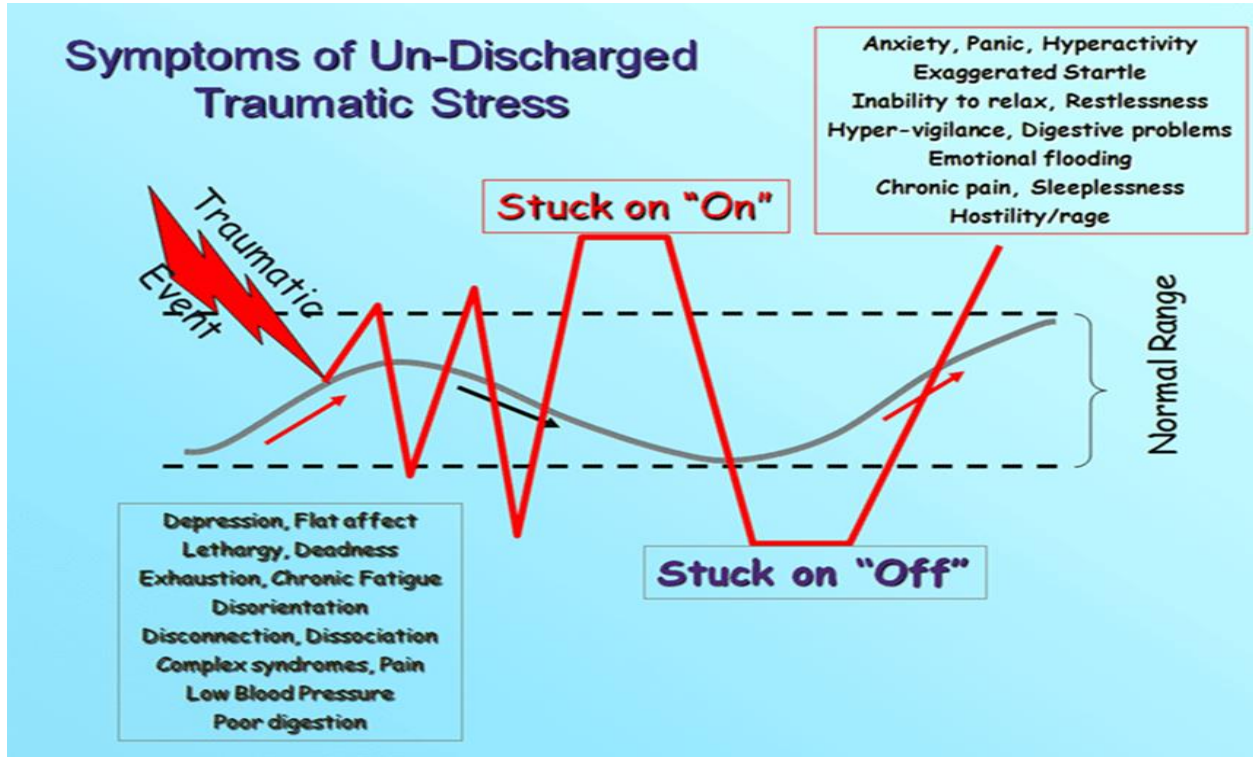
Symptoms of Un-Discharged Traumatic Stress

Anxiety, Panic, Hyperactivity
Exaggerated Startle
Inability to relax, Restlessness
Hyper-vigilance, Digestive problems
Emotional flooding
Chronic pain, Sleeplessness
Hostility/rage

Traumatic Event

Stuck on "On"

Normal Range

Depression, Flat affect
Lethargy, Deadness
Exhaustion, Chronic Fatigue
Disorientation
Disconnection, Dissociation
Complex syndromes, Pain
Low Blood Pressure
Poor digestion

Stuck on "Off"